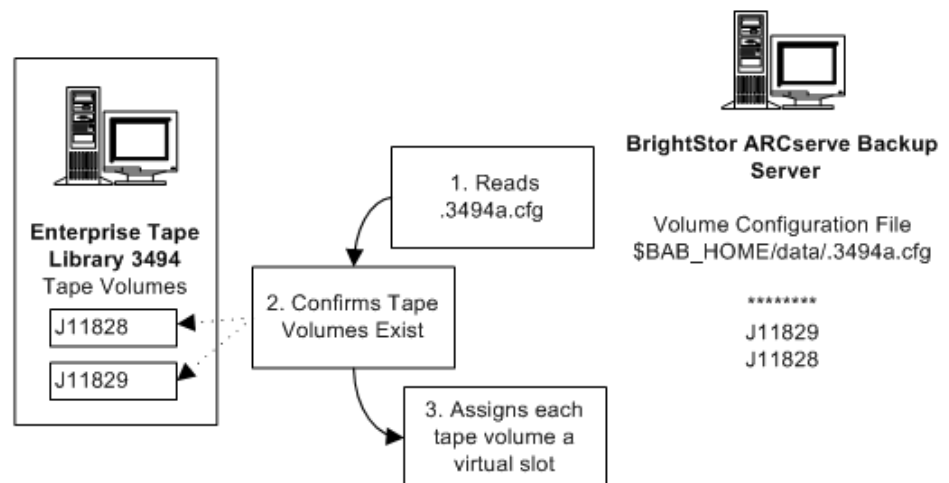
Enterprise Tape Library 3494
Tape Volumes

J11828

J11829

1. Reads .3494a.cfg

2. Confirms Tape Volumes Exist

3. Assigns each tape volume a virtual slot

BrightStor ARCserve Backup Server

Volume Configuration File
$BAB_HOME/data/.3494a.cfg

********
J11829
J11828